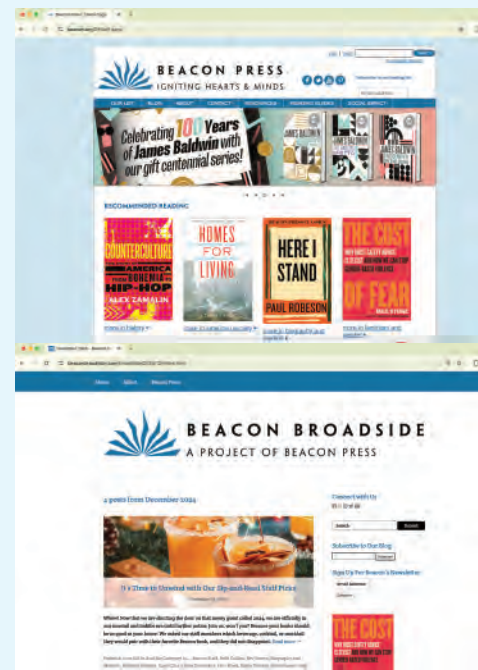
BEACON PRESS
IGNITING HEARTS & MINDS

OUR LIST
BLOG
ABOUT
CONTACT

Celebrating 100 Years of James Baldwin with our gift centennial series!

RECOMMENDED READING

COUNTERCULTURE
AMERICA FROM BOHEMIA TO HIP-HOP
ALEX ZAMALIN

HOMES FOR LIVING

HERE I STAND
PAUL ROBESON

THE COST OF FEAR

Home
Blog
Beacon Press

BEACON BROADSIDE
A PROJECT OF BEACON PRESS

4 posts from December 2024

Connect With Us

Search

Subscribe to Our Blog

Sign Up For Beacon's Newsletter

THE COST